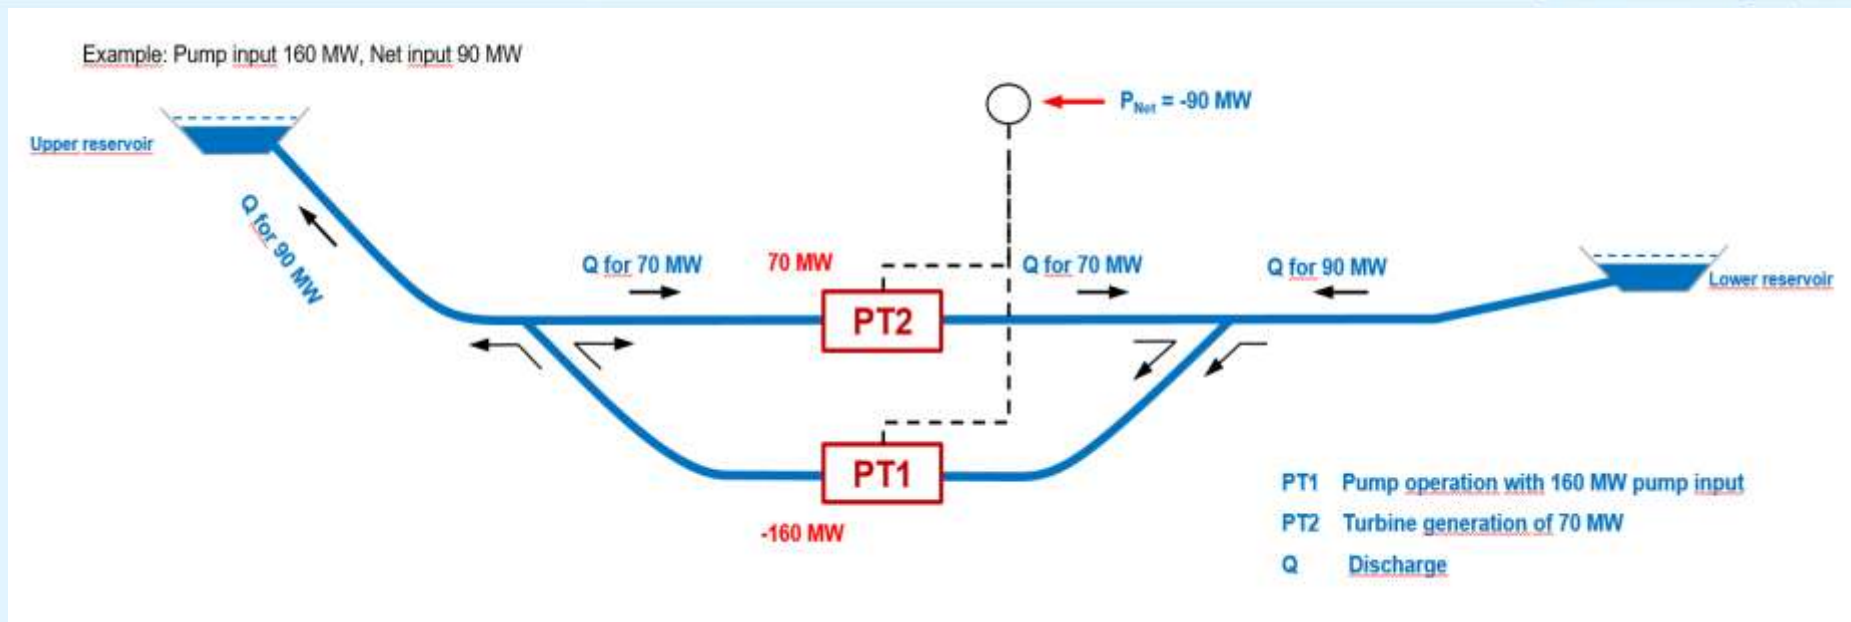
Example: Pump input 160 MW, Net input 90 MW

$P_{Net}$ = -90 MW

Upper reservoir

Q for 90 MW

Q for 70 MW

70 MW

Q for 70 MW

Q for 90 MW

Lower reservoir

PT2

PT1

-160 MW

PT1 Pump operation with 160 MW pump input

PT2 Turbine generation of 70 MW

Q Discharge